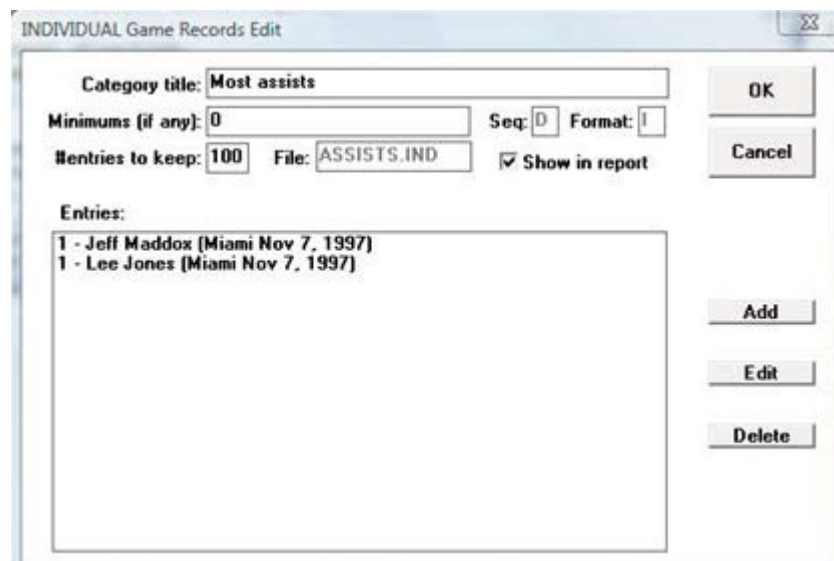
INDIVIDUAL Game Records Edit

Category title: Most assists

Minimums (if any): 0

Seq: D Format: I

#entries to keep: 100 File: ASSISTS.IND

Show in report

OK

Cancel

Entries:

1 - Jeff Maddox (Miami Nov 7, 1997)
1 - Lee Jones (Miami Nov 7, 1997)

Add

Edit

Delete